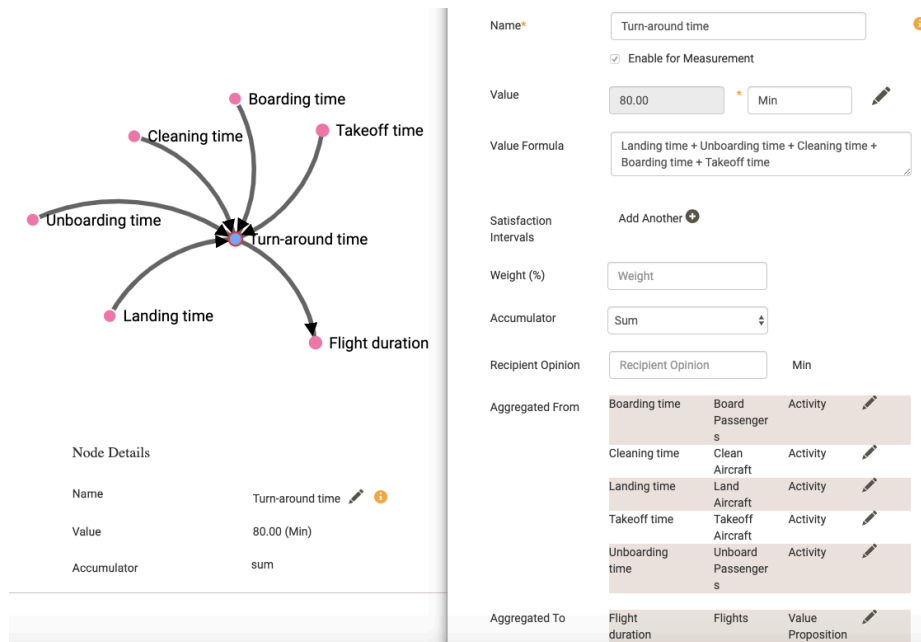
Boarding time

Cleaning time

Takeoff time

Unboarding time

Turn-around time

Landing time

Flight duration

Node Details

| Name | Turn-around time |
|---|---|
| Value | 80.00 (Min) |
| Accumulator | sum |

Name*

Turn-around time

Enable for Measurement

Value

80.00

*

Min

Value Formula

Landing time + Unboarding time + Cleaning time + Boarding time + Takeoff time

Satisfaction Intervals

Add Another

Weight (%)

Weight

Accumulator

Sum

Recipient Opinion

Recipient Opinion

Min

Aggregated From

| Boarding time | Board Passengers | Activity |
|---|---|---|
| Cleaning time | Clean Aircraft | Activity |
| Landing time | Land Aircraft | Activity |
| Takeoff time | Takeoff Aircraft | Activity |
| Unboarding time | Unboard Passengers | Activity |

Aggregated To

| Flight duration | Flights | Value Proposition |
|---|---|---|